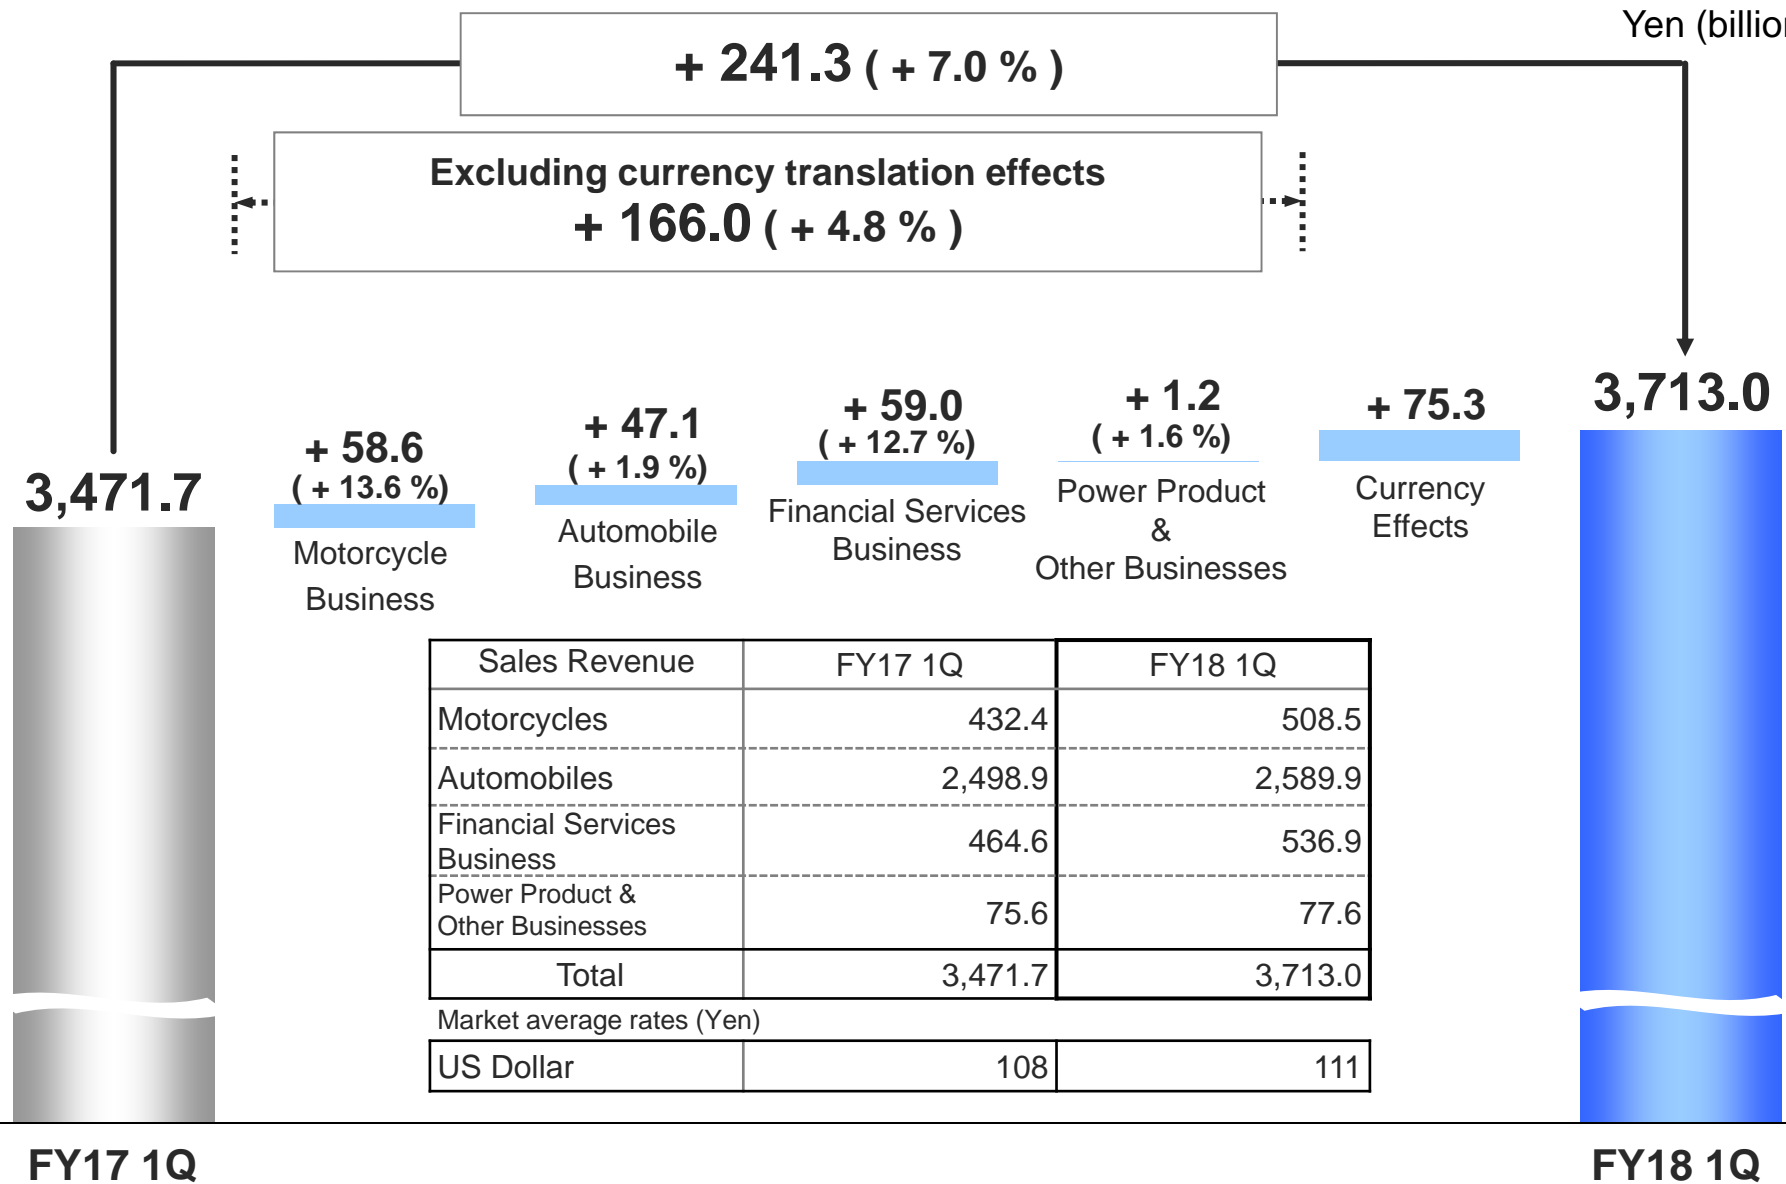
Yen (billio

+ 241.3 ( + 7.0 % )

Excluding currency translation effects
+ 166.0 ( + 4.8 % )

3,471.7

+ 58.6
( + 13.6 %)
Motorcycle Business

+ 47.1
( + 1.9 %)
Automobile Business

+ 59.0
( + 12.7 %)
Financial Services Business

+ 1.2
( + 1.6 %)
Power Product & Other Businesses

+ 75.3
Currency Effects

3,713.0

| Sales Revenue | FY17 1Q | FY18 1Q |
|---|---|---|
| Motorcycles | 432.4 | 508.5 |
| Automobiles | 2,498.9 | 2,589.9 |
| Financial Services Business | 464.6 | 536.9 |
| Power Product & Other Businesses | 75.6 | 77.6 |
| Total | 3,471.7 | 3,713.0 |

Market average rates (Yen)

| US Dollar | 108 | 111 |
|---|---|---|

FY17 1Q

FY18 1Q